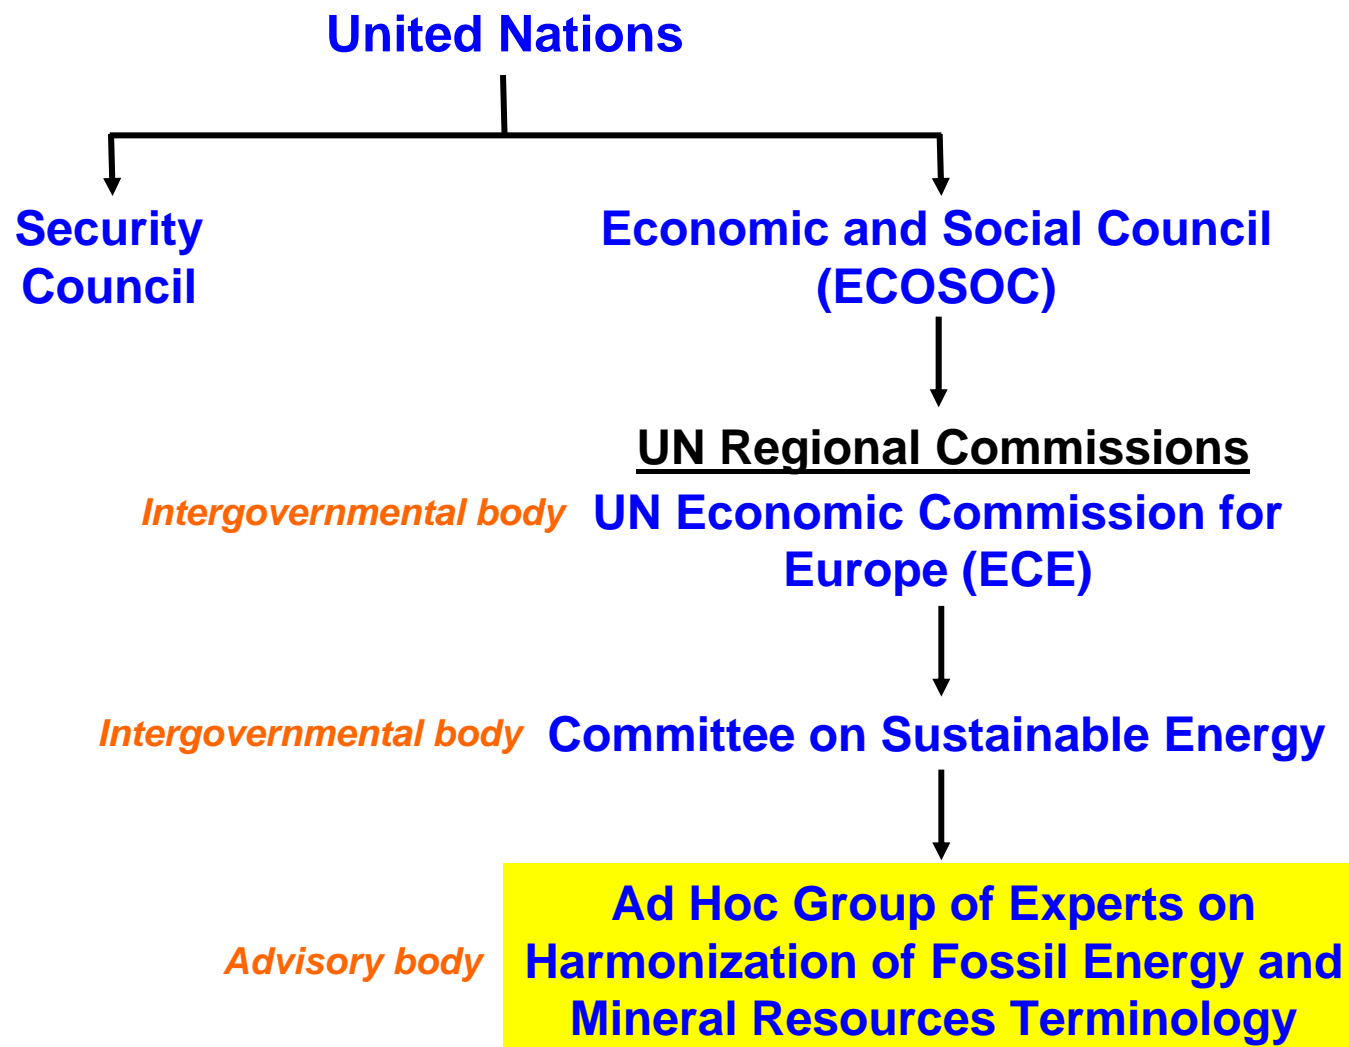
United Nations

Security Council

Economic and Social Council (ECOSOC)

UN Regional Commissions

Intergovernmental body

UN Economic Commission for Europe (ECE)

Intergovernmental body

Committee on Sustainable Energy

Advisory body

Ad Hoc Group of Experts on Harmonization of Fossil Energy and Mineral Resources Terminology